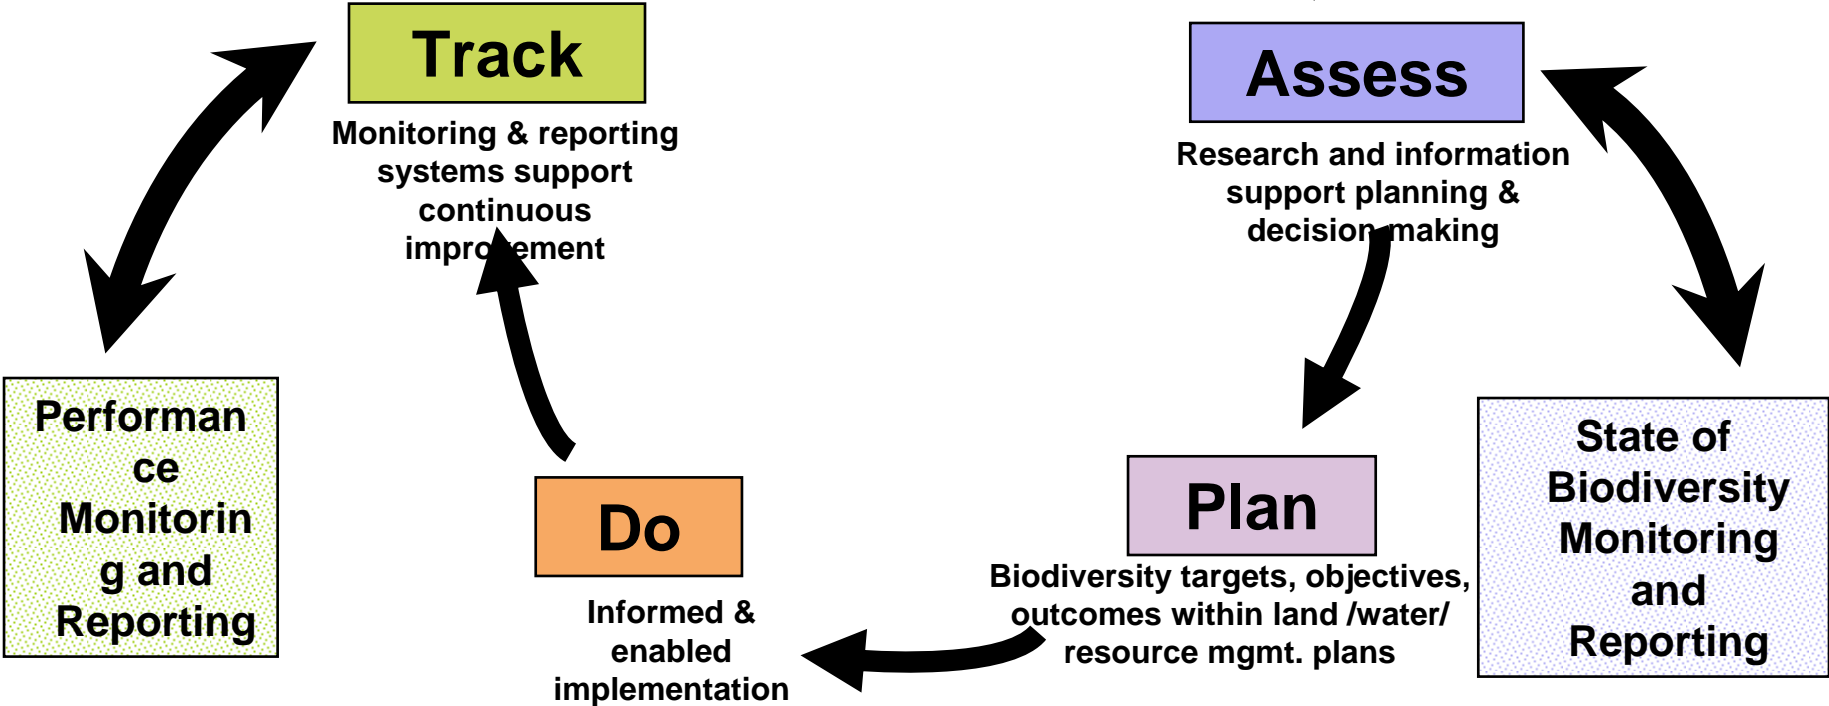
Track

Monitoring & reporting systems support continuous improvement

Assess

Research and information support planning & decision making

Performance Monitoring and Reporting

Do

Informed & enabled implementation

Plan

Biodiversity targets, objectives, outcomes within land /water/ resource mgmt. plans

State of Biodiversity Monitoring and Reporting